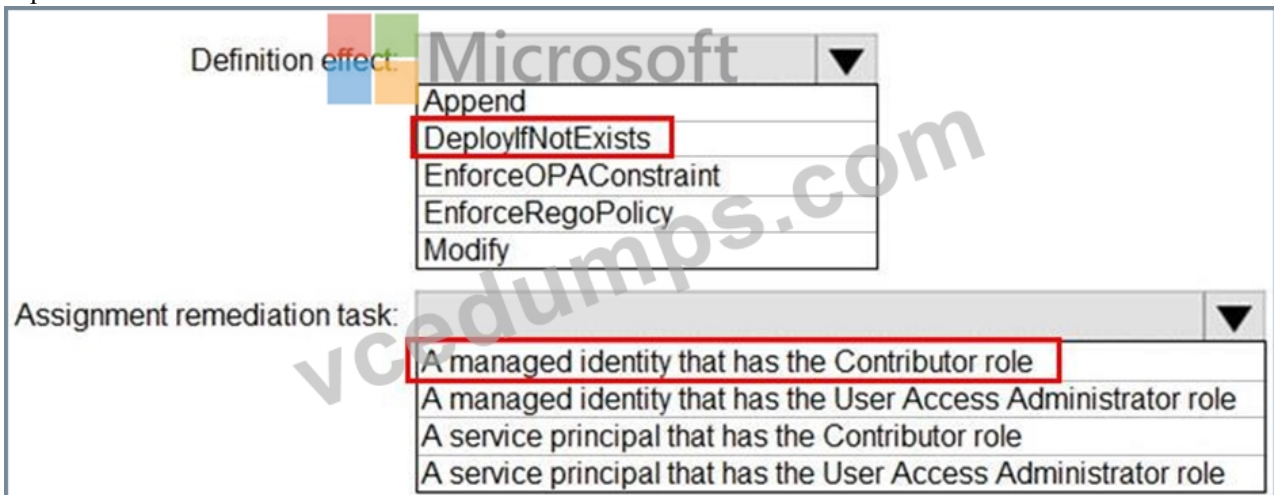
Definition effect:
Microsoft
Append
DeployIfNotExists
EnforceOPAConstraint
EnforceRegoPolicy
Modify

Assignment remediation task:
A managed identity that has the Contributor role
A managed identity that has the User Access Administrator role
A service principal that has the Contributor role
A service principal that has the User Access Administrator role

vcedumps.com